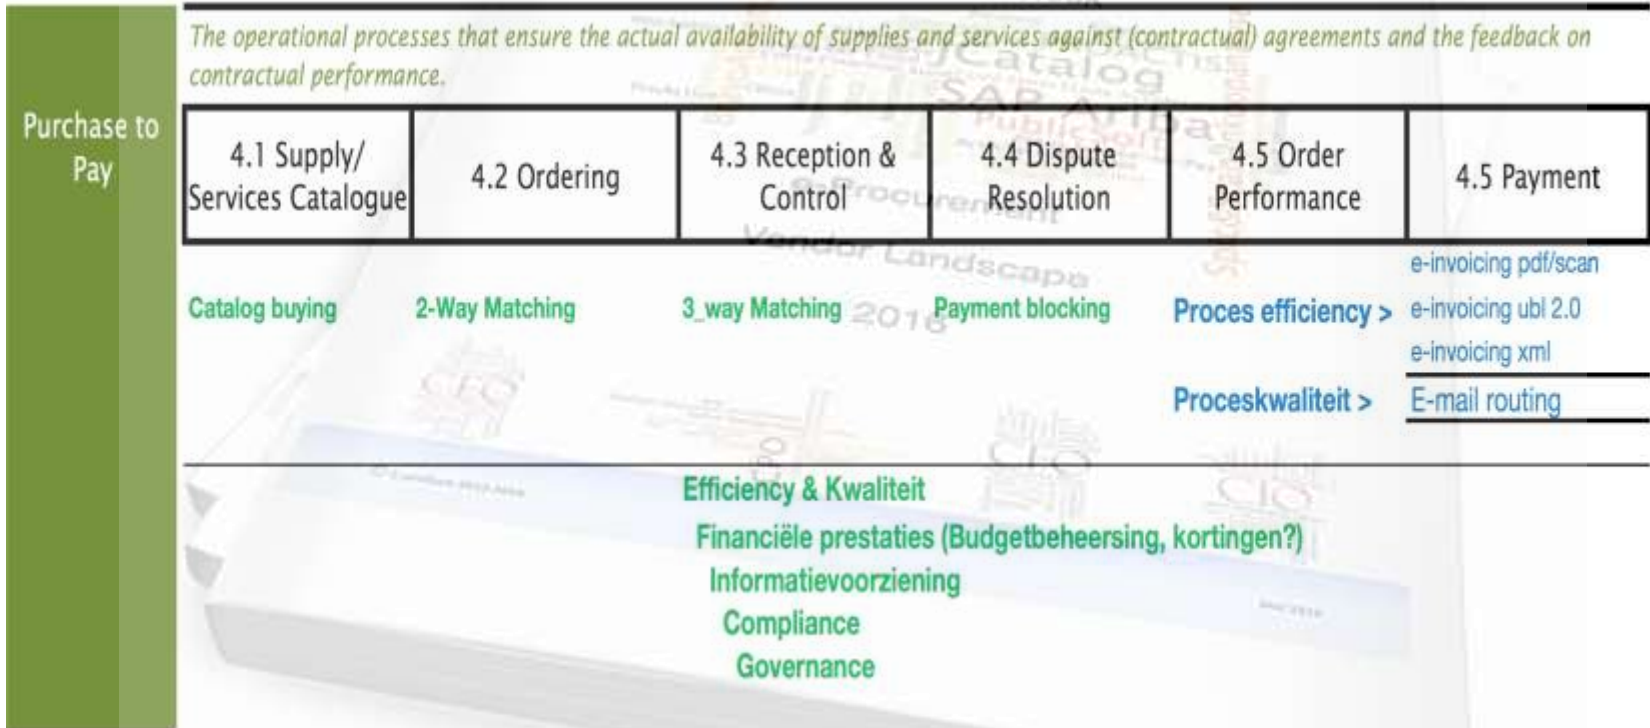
Purchase to Pay

The operational processes that ensure the actual availability of supplies and services against (contractual) agreements and the feedback on contractual performance.

| 4.1 Supply/ Services Catalogue | 4.2 Ordering | 4.3 Reception & Control | 4.4 Dispute Resolution | 4.5 Order Performance | 4.5 Payment |
|---|---|---|---|---|---|

Catalog buying

2-Way Matching

3_way Matching

Payment blocking

Proces efficiency >

e-invoicing pdf/scan
e-invoicing ubl 2.0
e-invoicing xml

Proceskwaliteit >

E-mail routing

Efficiency & Kwaliteit
Financiële prestaties (Budgetbeheersing, kortingen?)
Informatievoorziening
Compliance
Governance